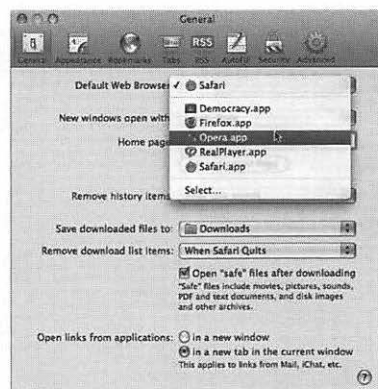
General

General Appearance Bookmarks Tabs RSS AutoFill Security Advanced

Default Web Browser: ✓ Safari

Democracy.app
Firefox.app
Opera.app
RealPlayer.app
Safari.app

Select...

New windows open with

Home page

Remove history items

Save downloaded files to: Downloads

Remove download list items: When Safari Quits

Open "safe" files after downloading
"Safe" files include movies, pictures, sounds, PDF and text documents, and disk images and other archives.

Open links from applications: in a new window
in a new tab in the current window
This applies to links from Mail, iChat, etc.

?